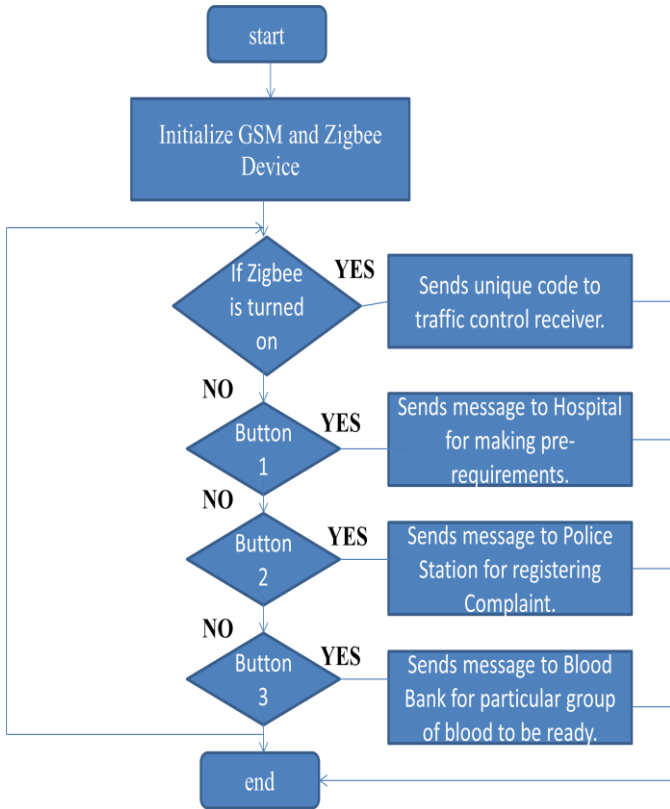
start

Initialize GSM and Zigbee Device

If Zigbee is turned on

YES

Sends unique code to traffic control receiver.

NO

Button 1

YES

Sends message to Hospital for making pre-requirements.

NO

Button 2

YES

Sends message to Police Station for registering Complaint.

NO

Button 3

YES

Sends message to Blood Bank for particular group of blood to be ready.

end